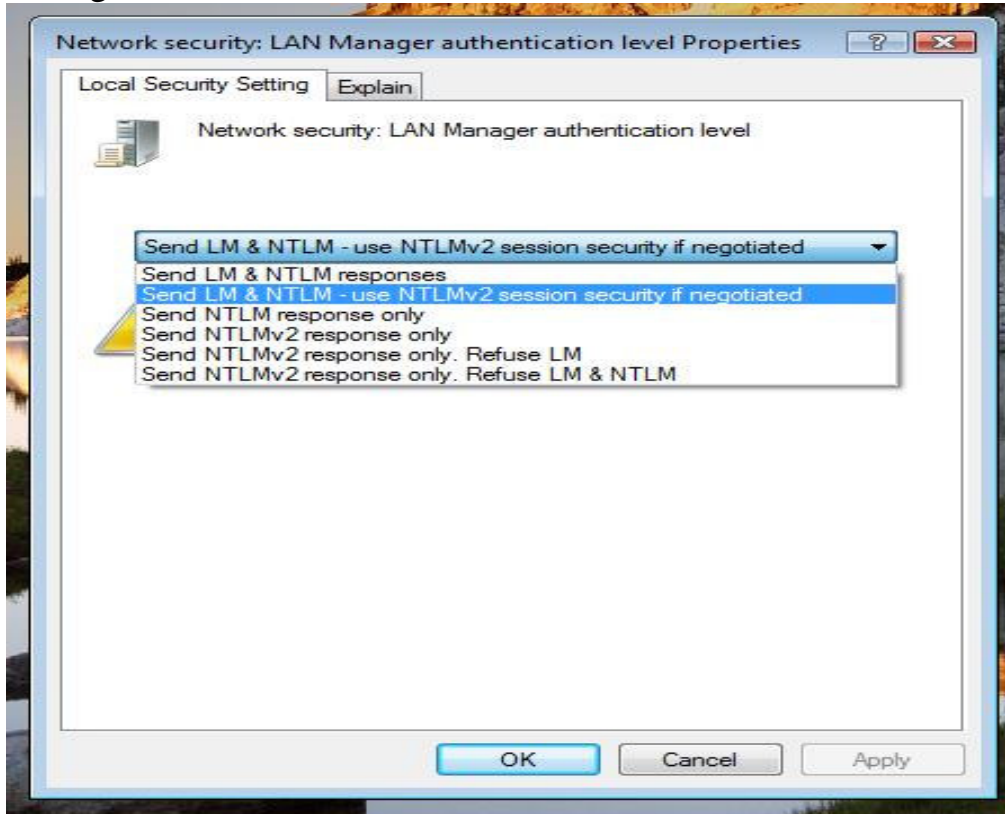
Network security: LAN Manager authentication level Properties

?

Local Security Setting

Explain

Network security: LAN Manager authentication level

Send LM & NTLM - use NTLMv2 session security if negotiated

Send LM & NTLM responses
Send LM & NTLM - use NTLMv2 session security if negotiated
Send NTLM response only
Send NTLMv2 response only
Send NTLMv2 response only. Refuse LM
Send NTLMv2 response only. Refuse LM & NTLM

OK

Cancel

Apply